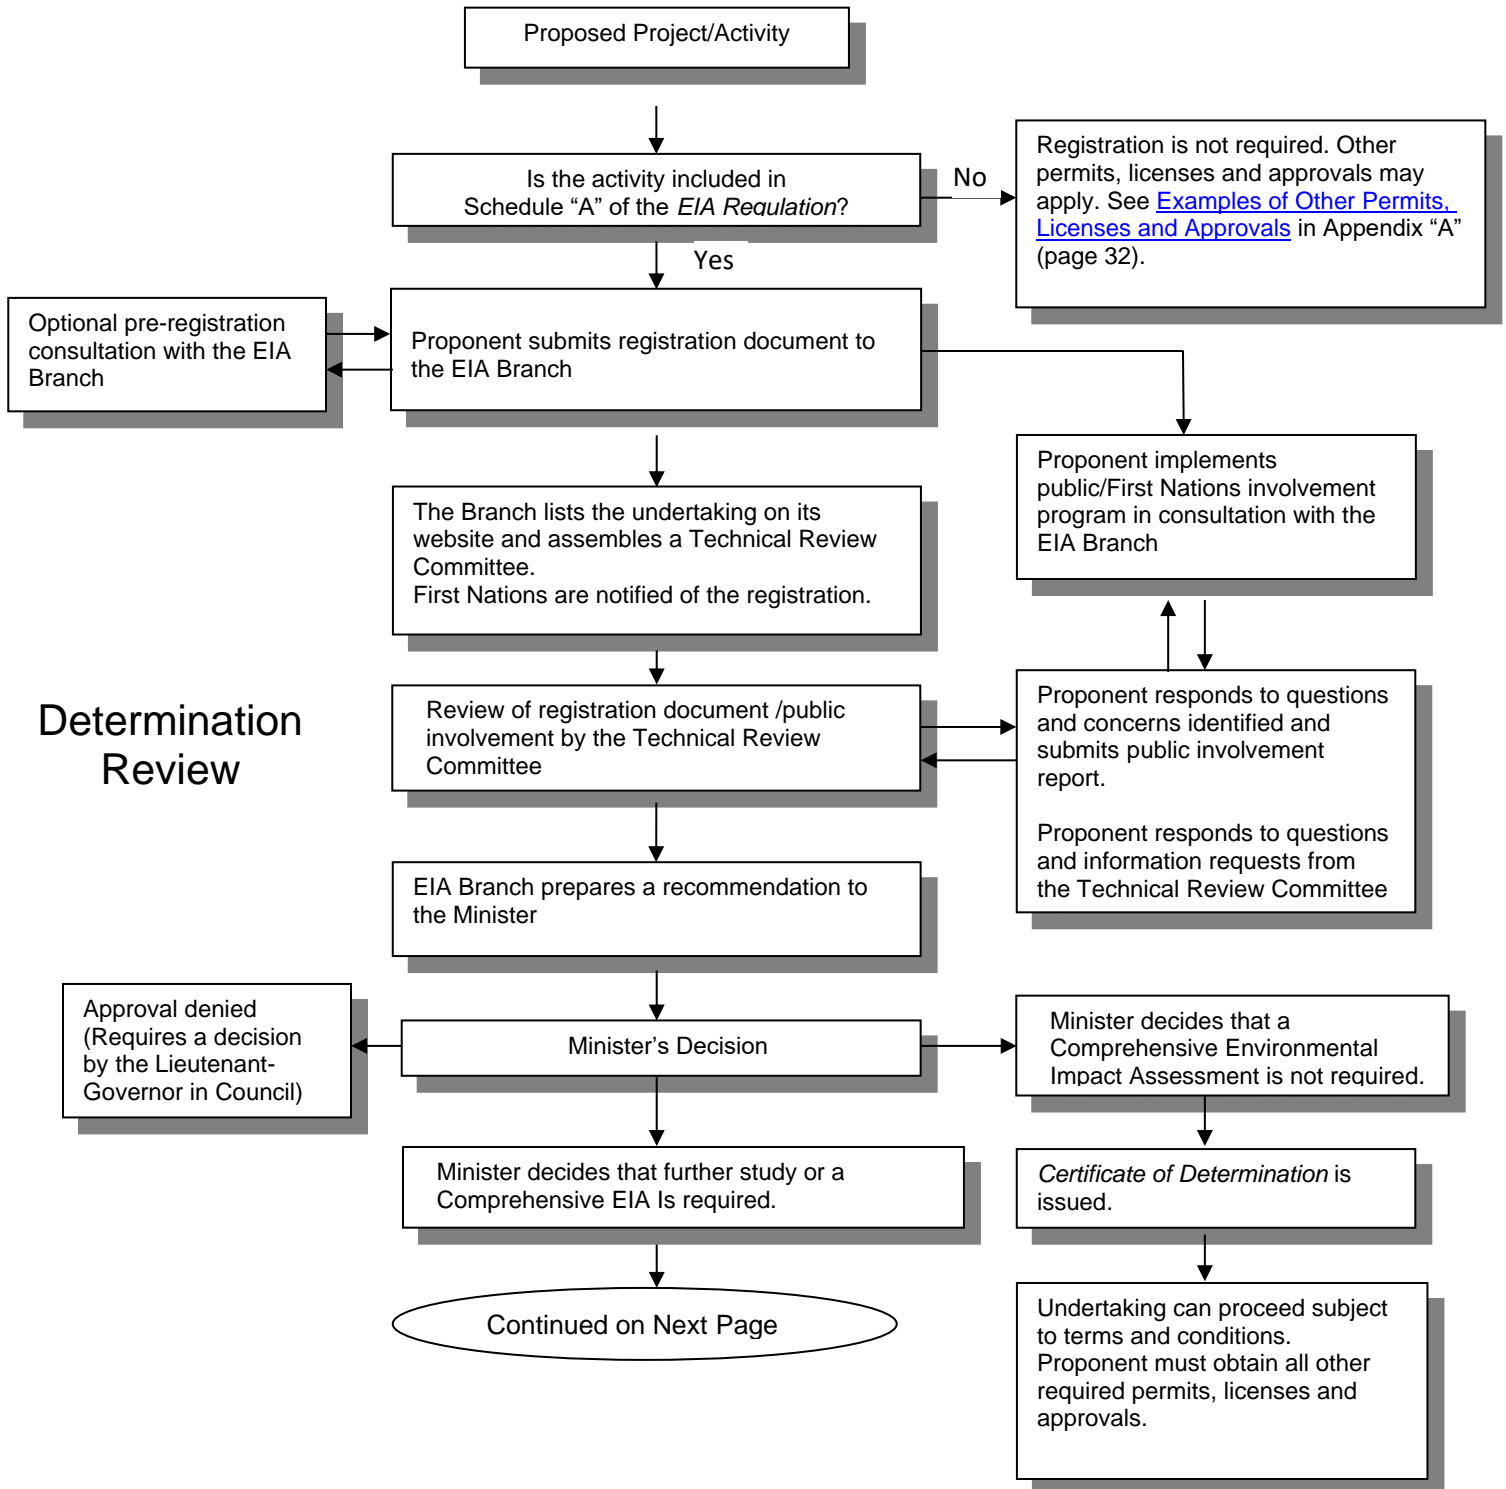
Proposed Project/Activity

Is the activity included in Schedule “A” of the *EIA Regulation*?

No

Registration is not required. Other permits, licenses and approvals may apply. See Examples of Other Permits, Licenses and Approvals in Appendix “A” (page 32).

Yes

Optional pre-registration consultation with the EIA Branch

Proponent submits registration document to the EIA Branch

Proponent implements public/First Nations involvement program in consultation with the EIA Branch

The Branch lists the undertaking on its website and assembles a Technical Review Committee.
First Nations are notified of the registration.

Determination Review

Review of registration document /public involvement by the Technical Review Committee

Proponent responds to questions and concerns identified and submits public involvement report.

Proponent responds to questions and information requests from the Technical Review Committee

EIA Branch prepares a recommendation to the Minister

Approval denied (Requires a decision by the Lieutenant-Governor in Council)

Minister’s Decision

Minister decides that a Comprehensive Environmental Impact Assessment is not required.

Minister decides that further study or a Comprehensive EIA Is required.

*Certificate of Determination* is issued.

Continued on Next Page

Undertaking can proceed subject to terms and conditions.
Proponent must obtain all other required permits, licenses and approvals.